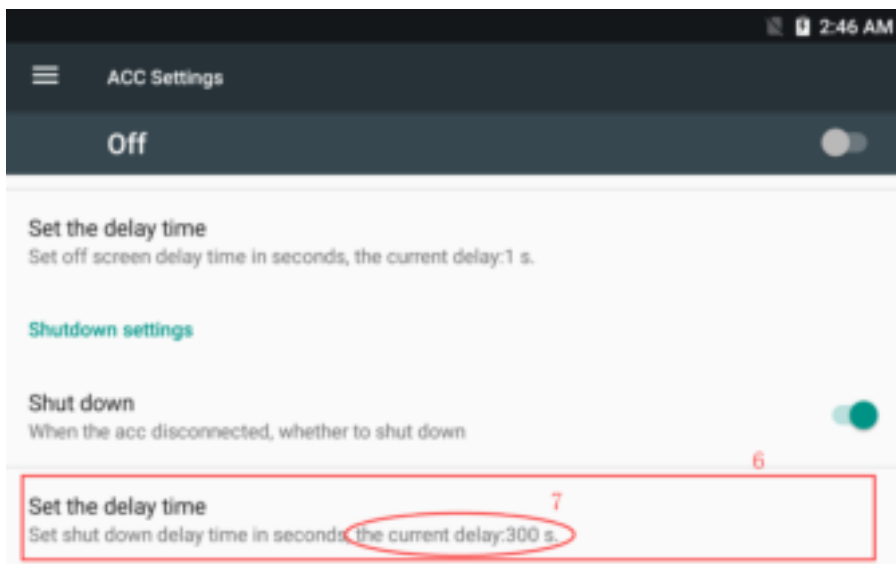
2:46 AM

ACC Settings

Off

Set the delay time
Set off screen delay time in seconds, the current delay:1 s.

Shutdown settings

Shut down
When the acc disconnected, whether to shut down

6

Set the delay time
7
Set shut down delay time in seconds, the current delay:300 s.